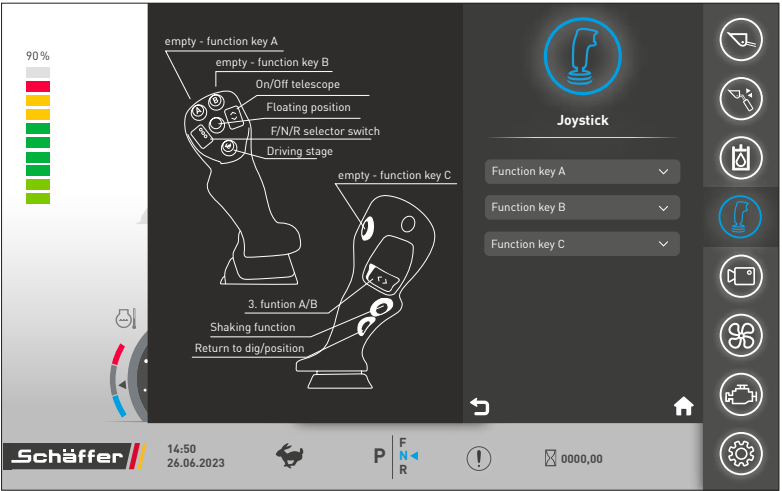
90 %

empty - function key A
empty - function key B
On/Off telescope
Floating position
F/N/R selector switch
Driving stage
empty - function key C
3. funtion A/B
Shaking function
Return to dig/position

Joystick

Function key A
Function key B
Function key C

Schäffer
14:50
26.06.2023
P
F
N
R
0000,00